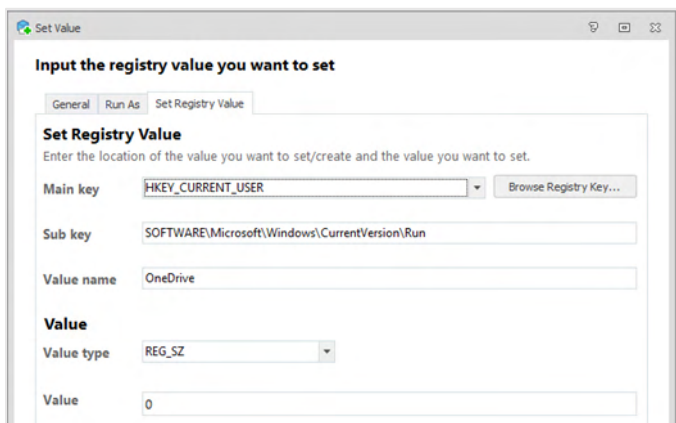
Set Value

Input the registry value you want to set

General | Run As | Set Registry Value

Set Registry Value

Enter the location of the value you want to set/create and the value you want to set.

Main key HKEY_CURRENT_USER Browse Registry Key...

Sub key SOFTWARE\Microsoft\Windows\CurrentVersion\Run

Value name OneDrive

Value

Value type REG_SZ

Value 0